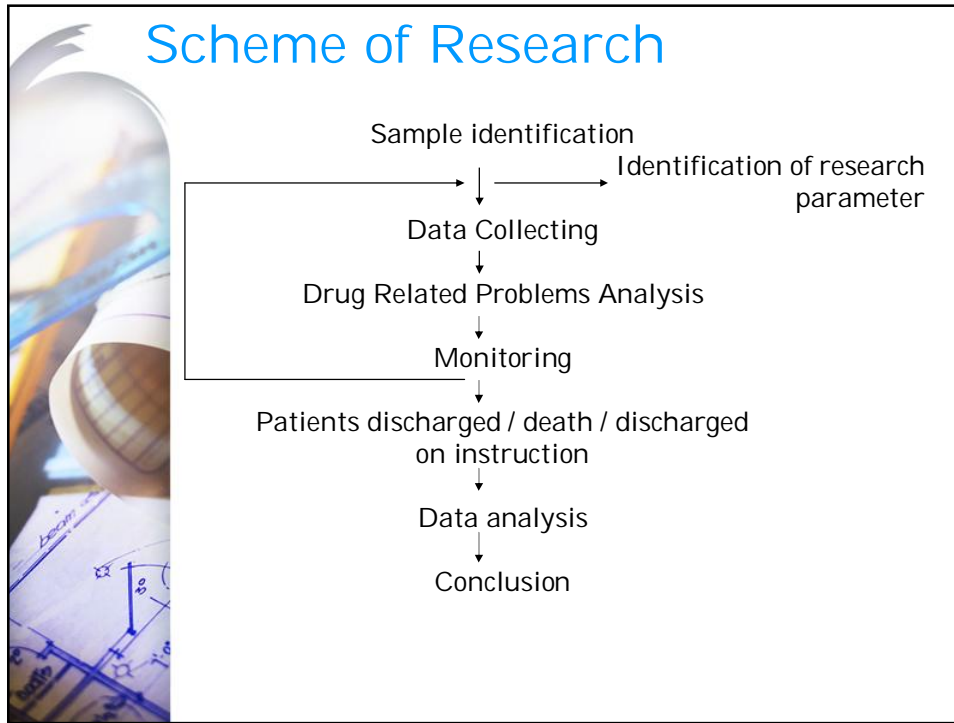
Scheme of Research

Sample identification

Identification of research parameter

Data Collecting

Drug Related Problems Analysis

Monitoring

Patients discharged / death / discharged on instruction

Data analysis

Conclusion